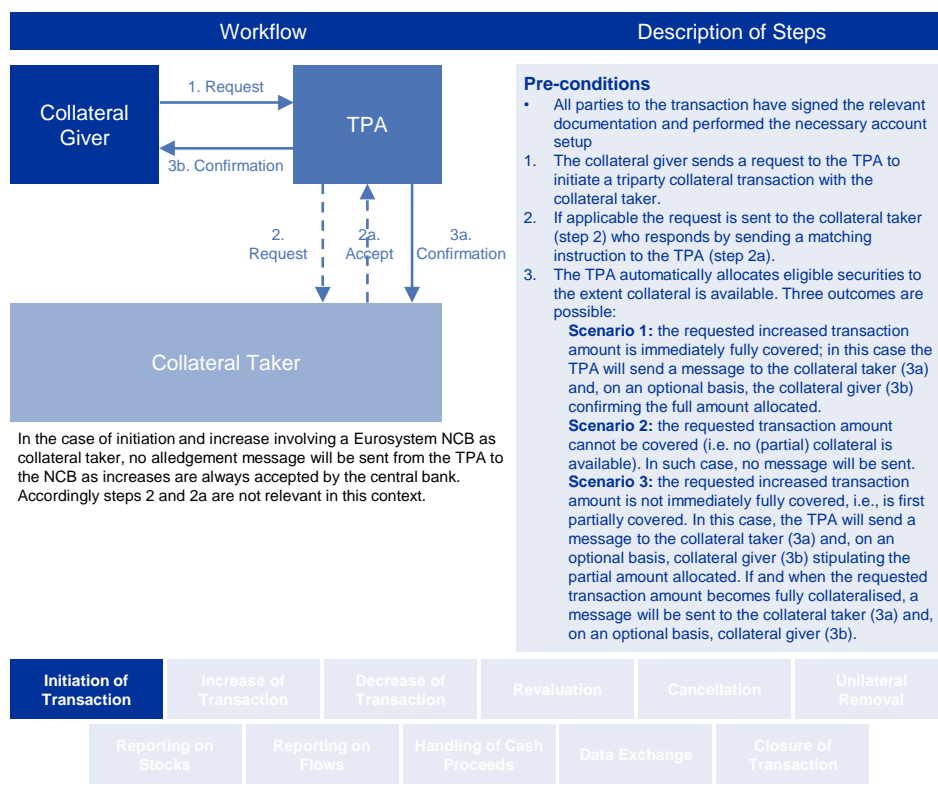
Workflow

Description of Steps

Collateral Giver

1. Request

TPA

3b. Confirmation

2. Request

2a. Accept

3a. Confirmation

Collateral Taker

In the case of initiation and increase involving a Eurosystem NCB as collateral taker, no alledgement message will be sent from the TPA to the NCB as increases are always accepted by the central bank. Accordingly steps 2 and 2a are not relevant in this context.

Pre-conditions

• All parties to the transaction have signed the relevant documentation and performed the necessary account setup

1. The collateral giver sends a request to the TPA to initiate a triparty collateral transaction with the collateral taker.

2. If applicable the request is sent to the collateral taker (step 2) who responds by sending a matching instruction to the TPA (step 2a).

3. The TPA automatically allocates eligible securities to the extent collateral is available. Three outcomes are possible:

**Scenario 1:** the requested increased transaction amount is immediately fully covered; in this case the TPA will send a message to the collateral taker (3a) and, on an optional basis, the collateral giver (3b) confirming the full amount allocated.

**Scenario 2:** the requested transaction amount cannot be covered (i.e. no (partial) collateral is available). In such case, no message will be sent.

**Scenario 3:** the requested increased transaction amount is not immediately fully covered, i.e., is first partially covered. In this case, the TPA will send a message to the collateral taker (3a) and, on an optional basis, collateral giver (3b) stipulating the partial amount allocated. If and when the requested transaction amount becomes fully collateralised, a message will be sent to the collateral taker (3a) and, on an optional basis, collateral giver (3b).

Initiation of Transaction

Increase of Transaction

Decrease of Transaction

Revaluation

Cancellation

Unilateral Removal

Reporting on Stocks

Reporting on Flows

Handling of Cash Proceeds

Data Exchange

Closure of Transaction